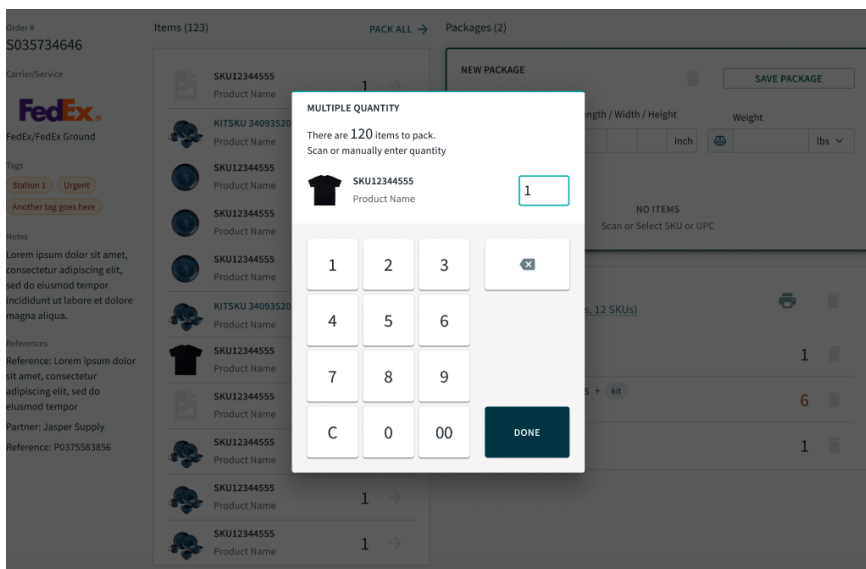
Order #
S035734646

Carrier/Service

FedEx.
FedEx/FedEx Ground

Tags
Station 1 Urgent
Another tag goes here

Notes
Lorem ipsum dolor sit amet, consectetur adipiscing elit, sed do eiusmod tempor incididunt ut labore et dolore magna aliqua.

References
Reference: Lorem ipsum dolor sit amet, consectetur adipiscing elit, sed do eiusmod tempor
Partner: Jasper Supply
Reference: P0375583856

Items (123)
PACK ALL →

SKU12344555
Product Name
1

KITSKU 34093520
Product Name

SKU12344555
Product Name

SKU12344555
Product Name

SKU12344555
Product Name

KITSKU 34093520
Product Name

SKU12344555
Product Name

SKU12344555
Product Name

SKU12344555
Product Name

SKU12344555
Product Name
1

SKU12344555
Product Name
1

Packages (2)

NEW PACKAGE
SAVE PACKAGE
ngth / Width / Height
Weight
inch
lbs

NO ITEMS
Scan or Select SKU or UPC

s, 12 SKUs)
1
s + kit
6
1

MULTIPLE QUANTITY
There are 120 items to pack.
Scan or manually enter quantity

SKU12344555
Product Name
1

1 2 3
4 5 6
7 8 9
C 0 00
DONE